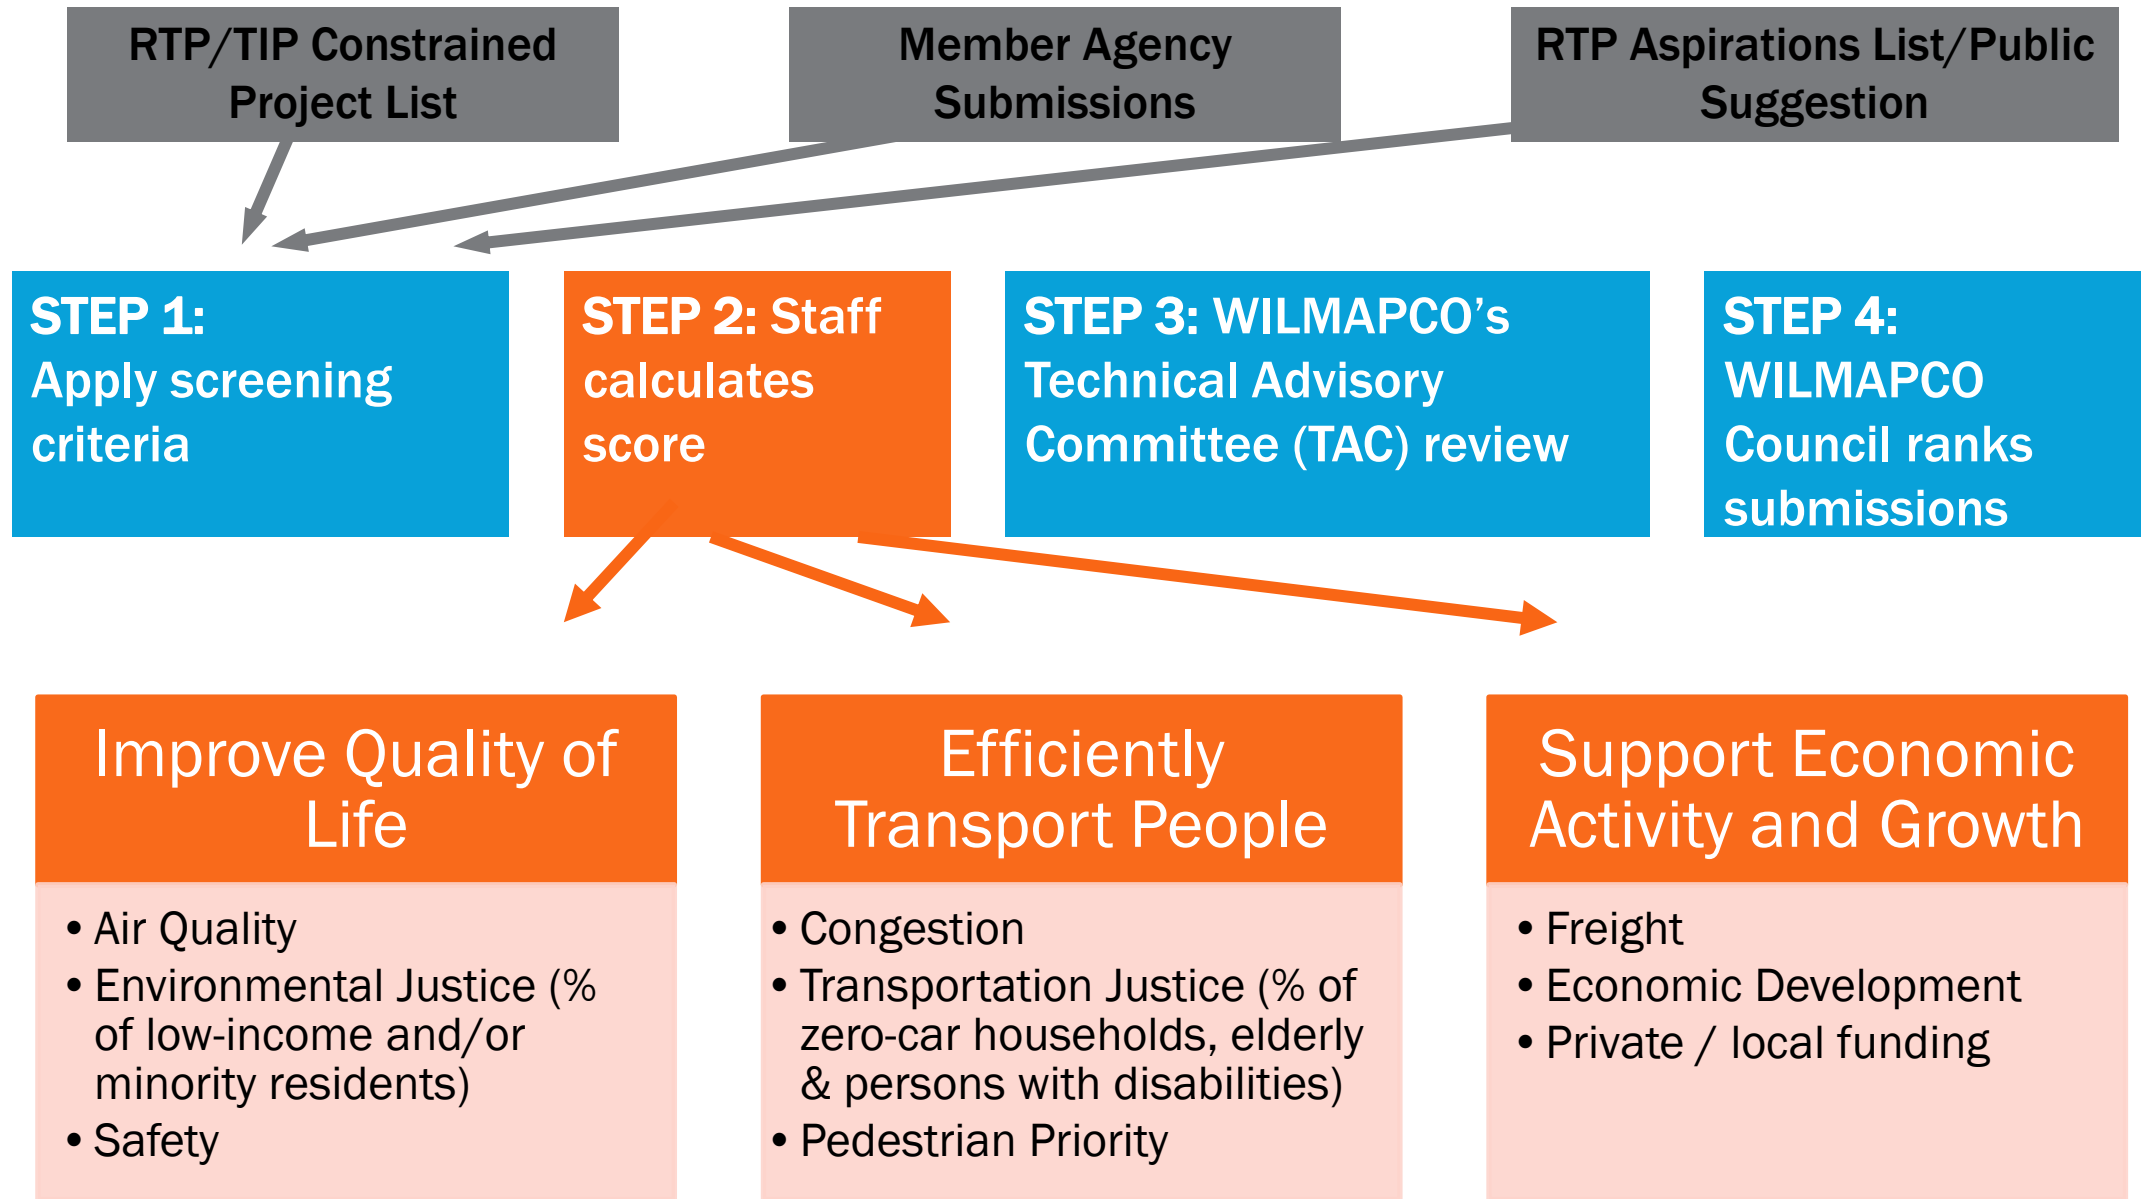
RTP/TIP Constrained Project List

Member Agency Submissions

RTP Aspirations List/Public Suggestion

STEP 1: Apply screening criteria

STEP 2: Staff calculates score

STEP 3: WILMAPCO's Technical Advisory Committee (TAC) review

STEP 4: WILMAPCO Council ranks submissions

Improve Quality of Life

• Air Quality
• Environmental Justice (% of low-income and/or minority residents)
• Safety

Efficiently Transport People

• Congestion
• Transportation Justice (% of zero-car households, elderly & persons with disabilities)
• Pedestrian Priority

Support Economic Activity and Growth

• Freight
• Economic Development
• Private / local funding